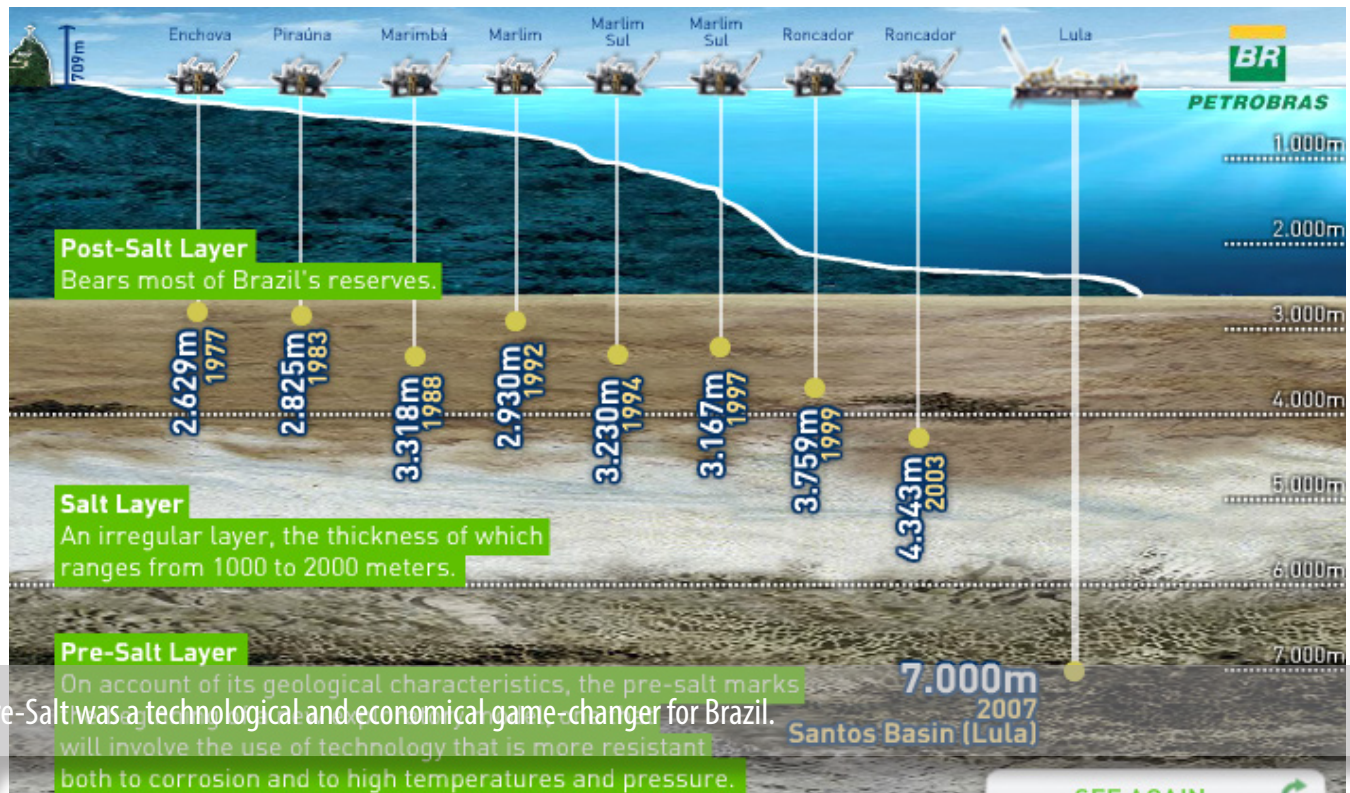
709m

Enchova
Piraúna
Marimbá
Marlim
Marlim Sul
Marlim Sul
Roncador
Roncador
Lula

BR
PETROBRAS

1.000m
2.000m
3.000m
4.000m
5.000m
6.000m
7.000m

Post-Salt Layer
Bears most of Brazil's reserves.

2.629m 1977
2.825m 1983
3.318m 1988
2.930m 1992
3.230m 1994
3.167m 1997
3.759m 1999
4.343m 2003

Salt Layer
An irregular layer, the thickness of which ranges from 1000 to 2000 meters.

Pre-Salt Layer
On account of its geological characteristics, the pre-salt marks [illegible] will involve the use of technology that is more resistant both to corrosion and to high temperatures and pressure.

7.000m
2007
Santos Basin (Lula)

e-Salt was a technological and economical game-changer for Brazil.

SEE AGAIN